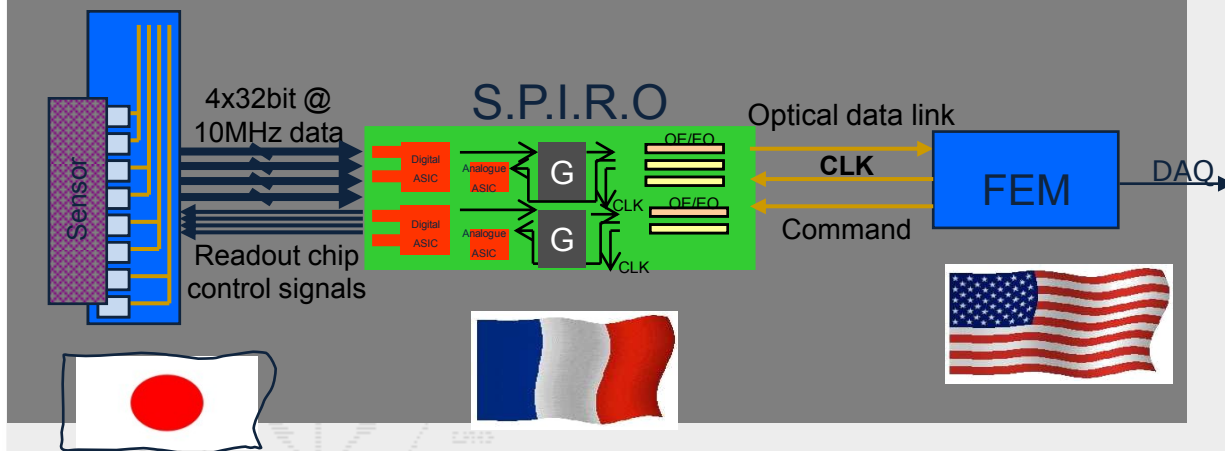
Sensor

4x32bit @ 10MHz data

Readout chip control signals

S.P.I.R.O

Digital ASIC

Analogue ASIC

G

OE/EO

CLK

Digital ASIC

Analogue ASIC

G

OE/EO

CLK

Optical data link

CLK

Command

FEM

DAQ